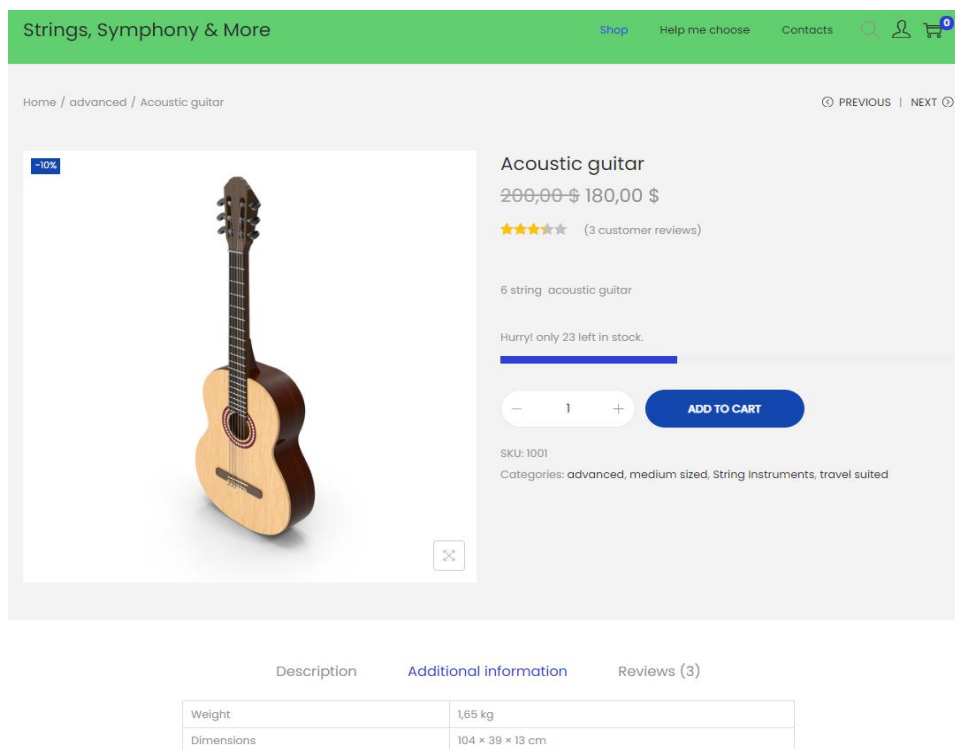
Strings, Symphony & More

Shop Help me choose Contacts 0

Home / advanced / Acoustic guitar

PREVIOUS | NEXT

-10%

Acoustic guitar

~~200,00 $~~ 180,00 $

(3 customer reviews)

6 string acoustic guitar

Hurry! only 23 left in stock.

− 1 +

ADD TO CART

SKU: 1001

Categories: advanced, medium sized, String Instruments, travel suited

Description Additional information Reviews (3)

| Weight | 1,65 kg |
|---|---|
| Dimensions | 104 × 39 × 13 cm |